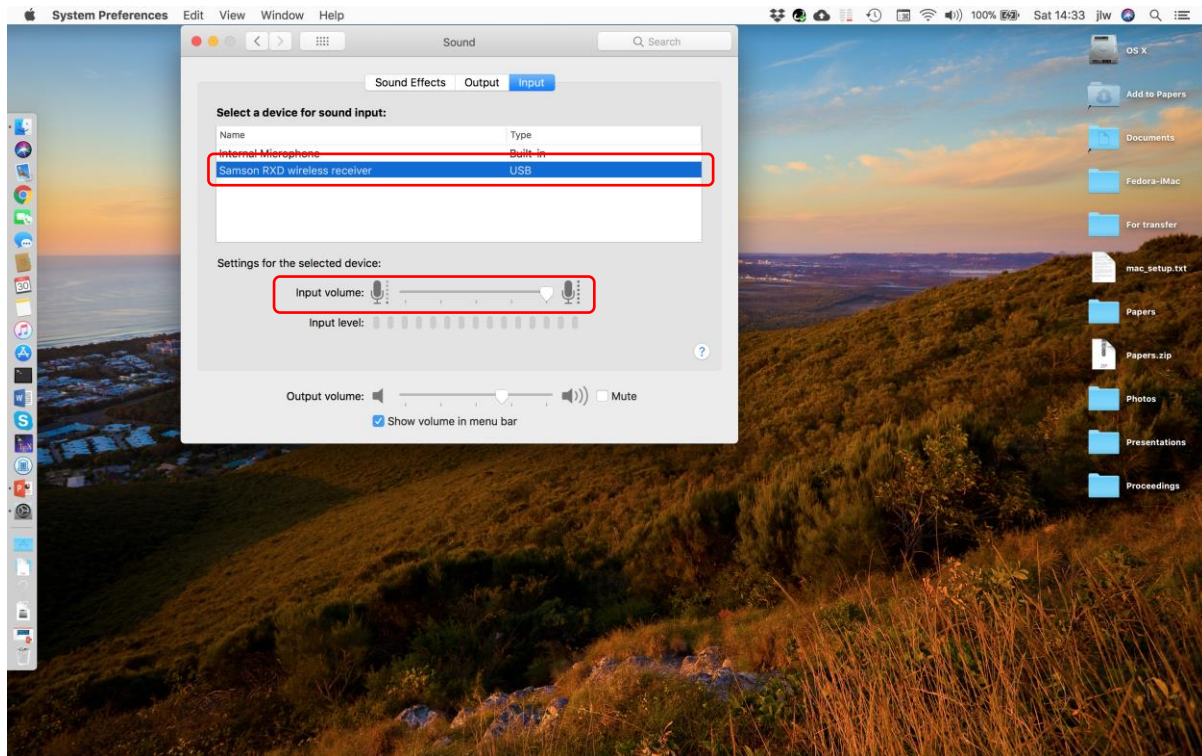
System Preferences Edit View Window Help

100% Sat 14:33 jlw

Sound

Search

Sound Effects Output Input

Select a device for sound input:

| Name | Type |
|---|---|
| Internal Microphone | Built-in |
| Samson RXD wireless receiver | USB |

Settings for the selected device:

Input volume:

Input level:

?

Output volume:

Mute

Show volume in menu bar

OS X

Add to Papers

Documents

Fedora-iMac

For transfer

mac_setup.txt

Papers

Papers.zip

Photos

Presentations

Proceedings